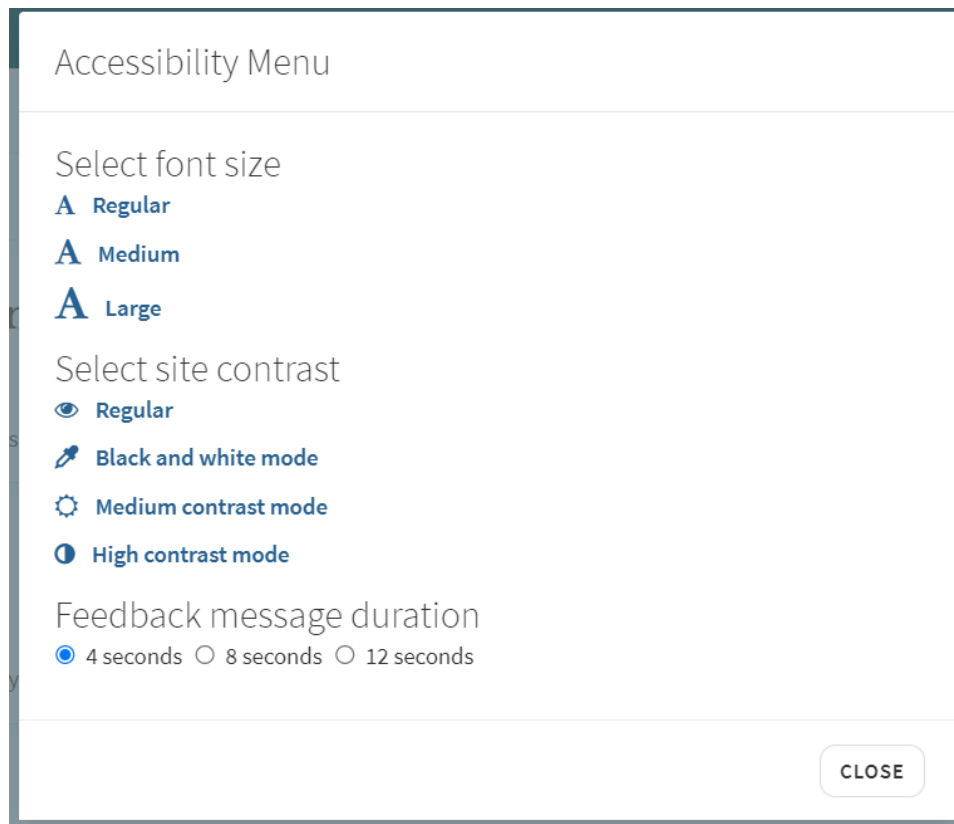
Accessibility Menu

Select font size

A Regular

A Medium

A Large

Select site contrast

Regular

Black and white mode

Medium contrast mode

High contrast mode

Feedback message duration

4 seconds 8 seconds 12 seconds

CLOSE